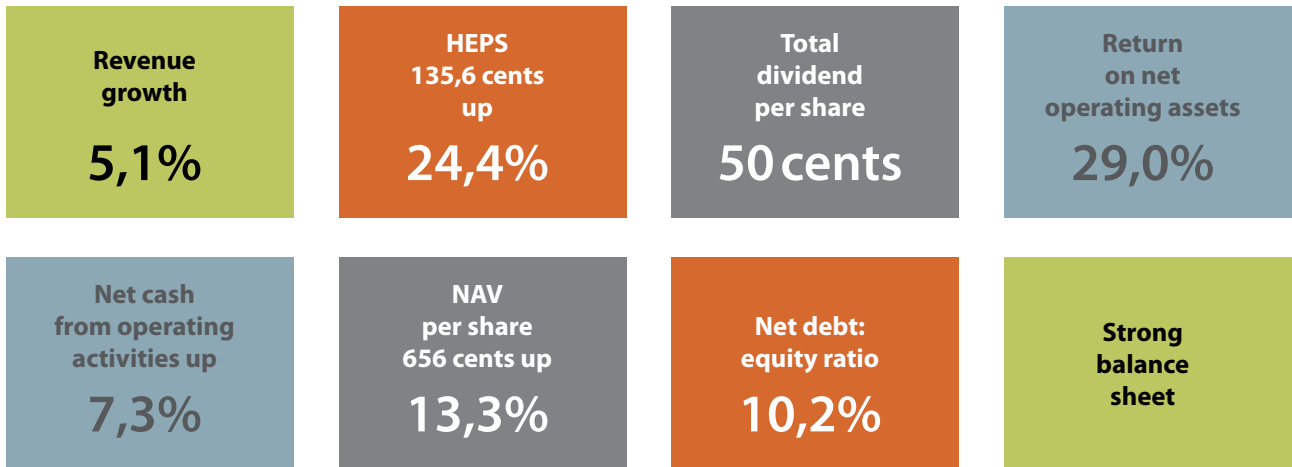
Revenue growth

5,1%

HEPS 135,6 cents up

24,4%

Total dividend per share

50 cents

Return on net operating assets

29,0%

Net cash from operating activities up

7,3%

NAV per share 656 cents up

13,3%

Net debt: equity ratio

10,2%

Strong balance sheet